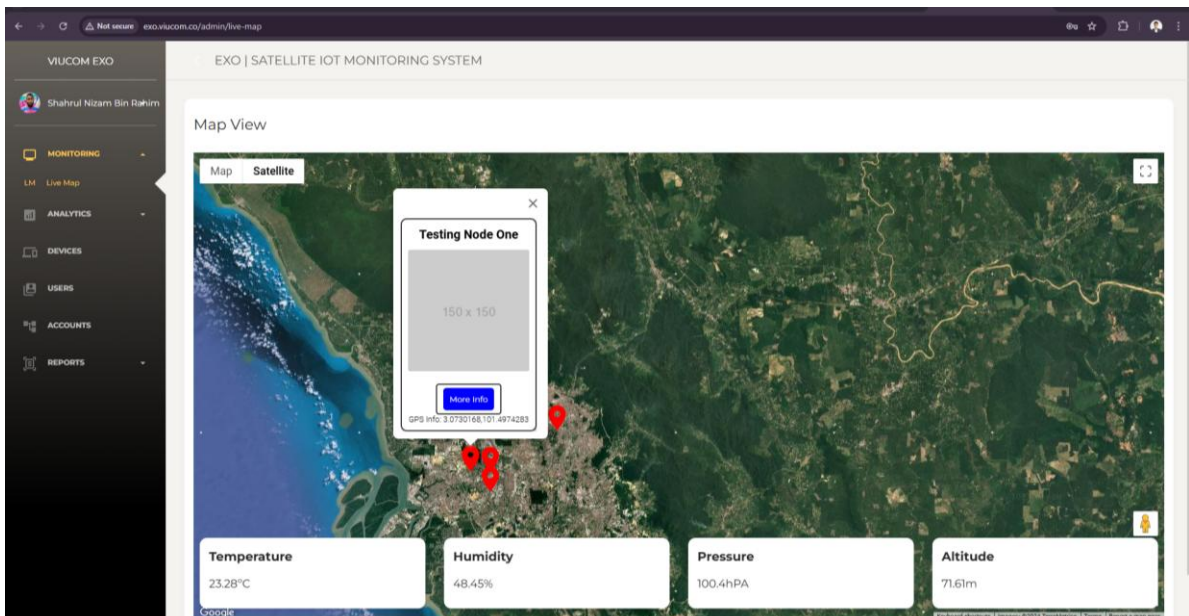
Not secure exo.viucom.co/admin/live-map

VIUCOM EXO

Shahrul Nizam Bin Rahim

MONITORING

LM Live Map

ANALYTICS

DEVICES

USERS

ACCOUNTS

REPORTS

EXO | SATELLITE IOT MONITORING SYSTEM

Map View

Map Satellite

Testing Node One

150 x 150

More Info

GPS Info: 3.0730168,101.4974283

Temperature

23.28°C

Humidity

48.45%

Pressure

100.4hPA

Altitude

71.61m

Google